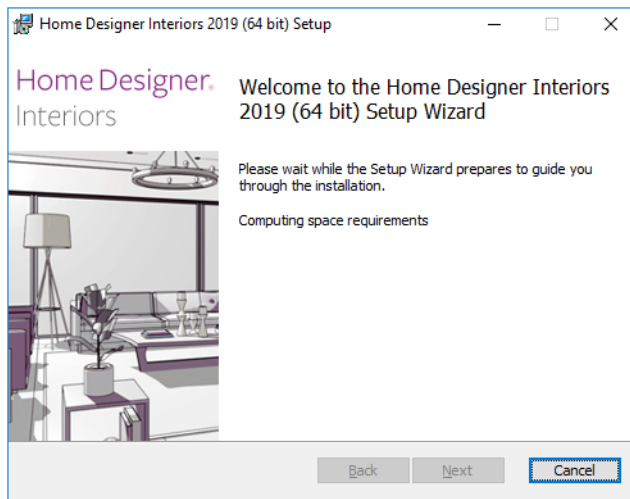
Home Designer Interiors 2019 (64 bit) Setup

Home Designer.
Interiors

Welcome to the Home Designer Interiors 2019 (64 bit) Setup Wizard

Please wait while the Setup Wizard prepares to guide you through the installation.

Computing space requirements

Back Next Cancel